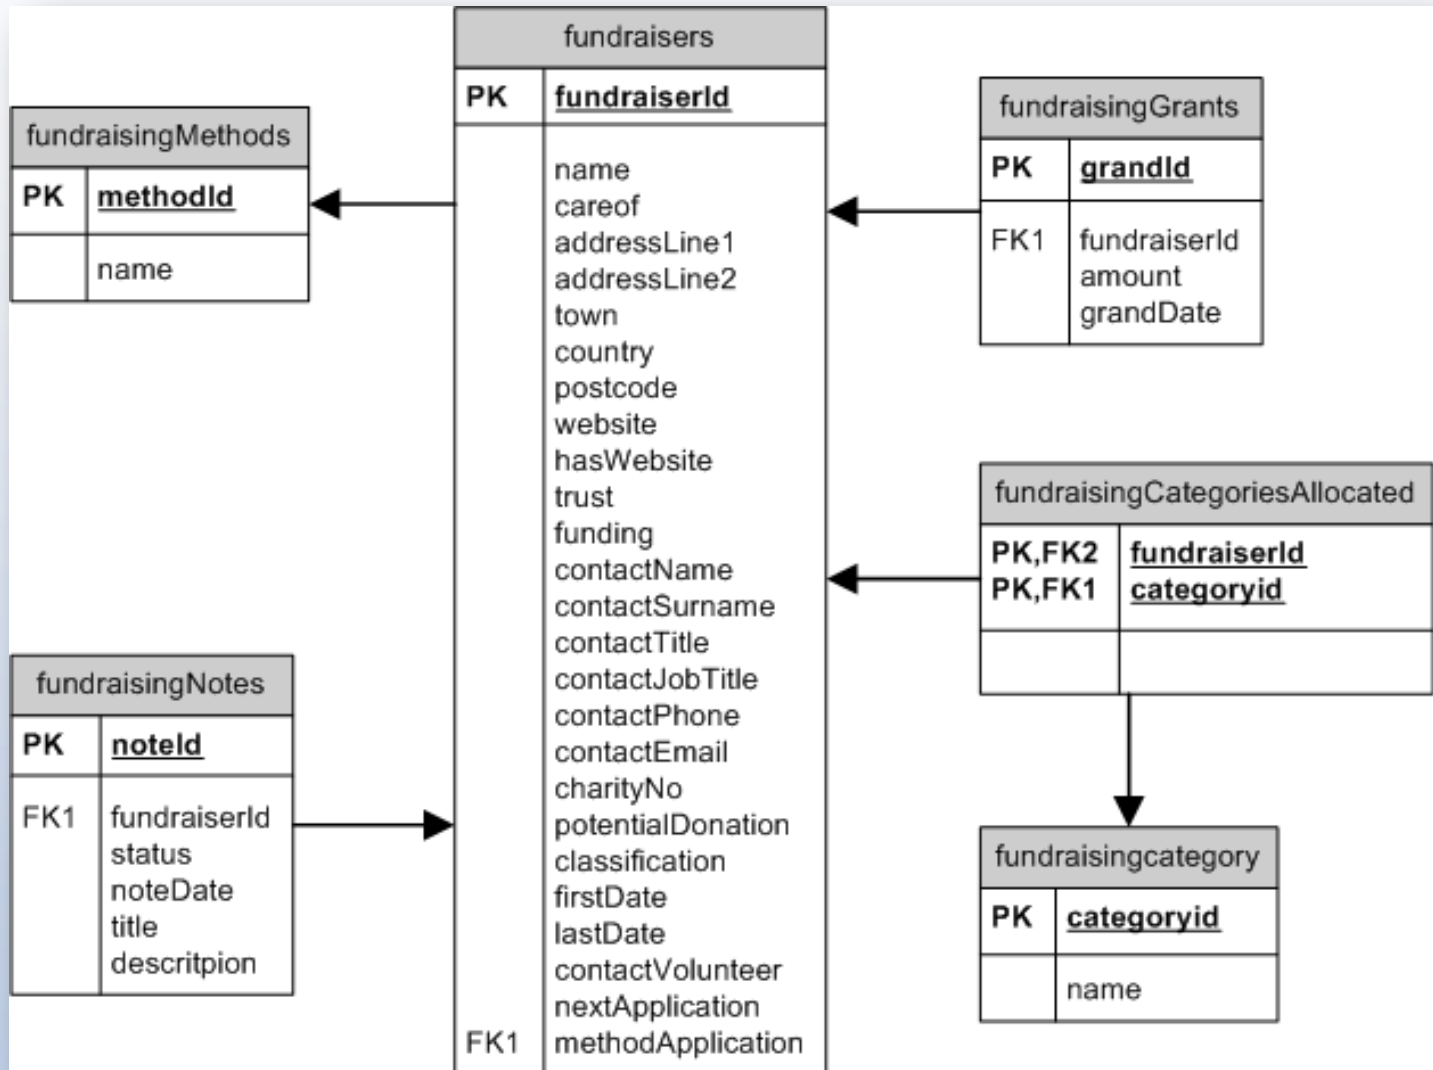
fundraisingMethods

| PK | methodId |
|---|---|
| | name |

fundraisers

| PK | fundraiserId |
|---|---|
| | name<br>careof<br>addressLine1<br>addressLine2<br>town<br>country<br>postcode<br>website<br>hasWebsite<br>trust<br>funding<br>contactName<br>contactSurname<br>contactTitle<br>contactJobTitle<br>contactPhone<br>contactEmail<br>charityNo<br>potentialDonation<br>classification<br>firstDate<br>lastDate<br>contactVolunteer<br>nextApplication |
| FK1 | methodApplication |

fundraisingGrants

| PK | grandId |
|---|---|
| FK1 | fundraiserId<br>amount<br>grandDate |

fundraisingCategoriesAllocated

| PK,FK2<br>PK,FK1 | fundraiserId<br>categoryid |
|---|---|
| | |

fundraisingNotes

| PK | noteId |
|---|---|
| FK1 | fundraiserId<br>status<br>noteDate<br>title<br>descritpion |

fundraisingcategory

| PK | categoryid |
|---|---|
| | name |